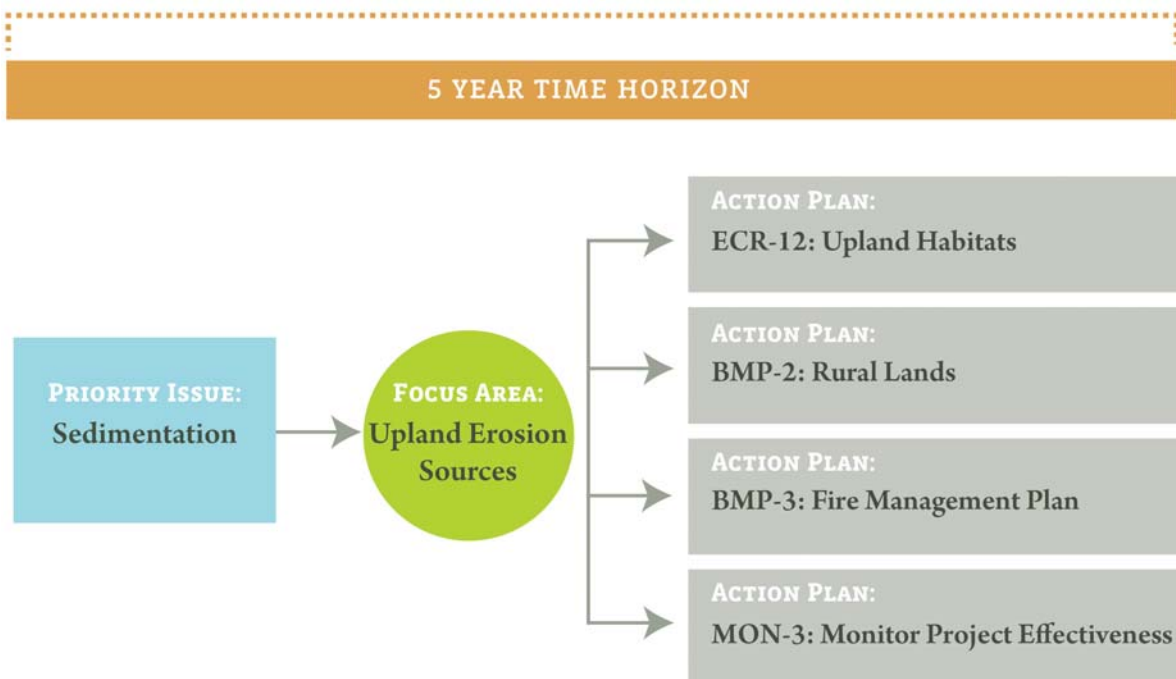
5 YEAR TIME HORIZON

PRIORITY ISSUE:
Sedimentation

FOCUS AREA:
Upland Erosion Sources

ACTION PLAN:
ECR-12: Upland Habitats

ACTION PLAN:
BMP-2: Rural Lands

ACTION PLAN:
BMP-3: Fire Management Plan

ACTION PLAN:
MON-3: Monitor Project Effectiveness